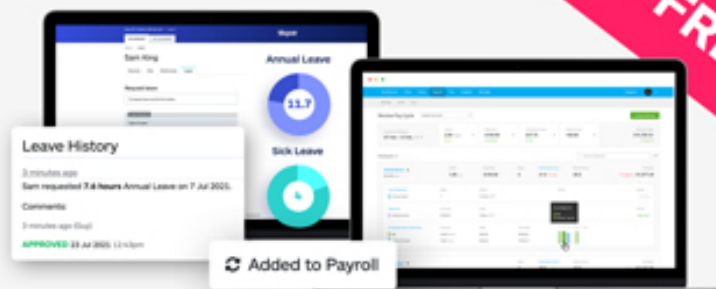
FR

Sam King

Annual Leave

11.7

Sick Leave

Leave History

3 minutes ago

Sam requested 7.6 hours Annual Leave on 7 Jul 2021.

Comments:

3 minutes ago (Guy)

APPROVED 23 Jul 2021 12:43pm

Added to Payroll